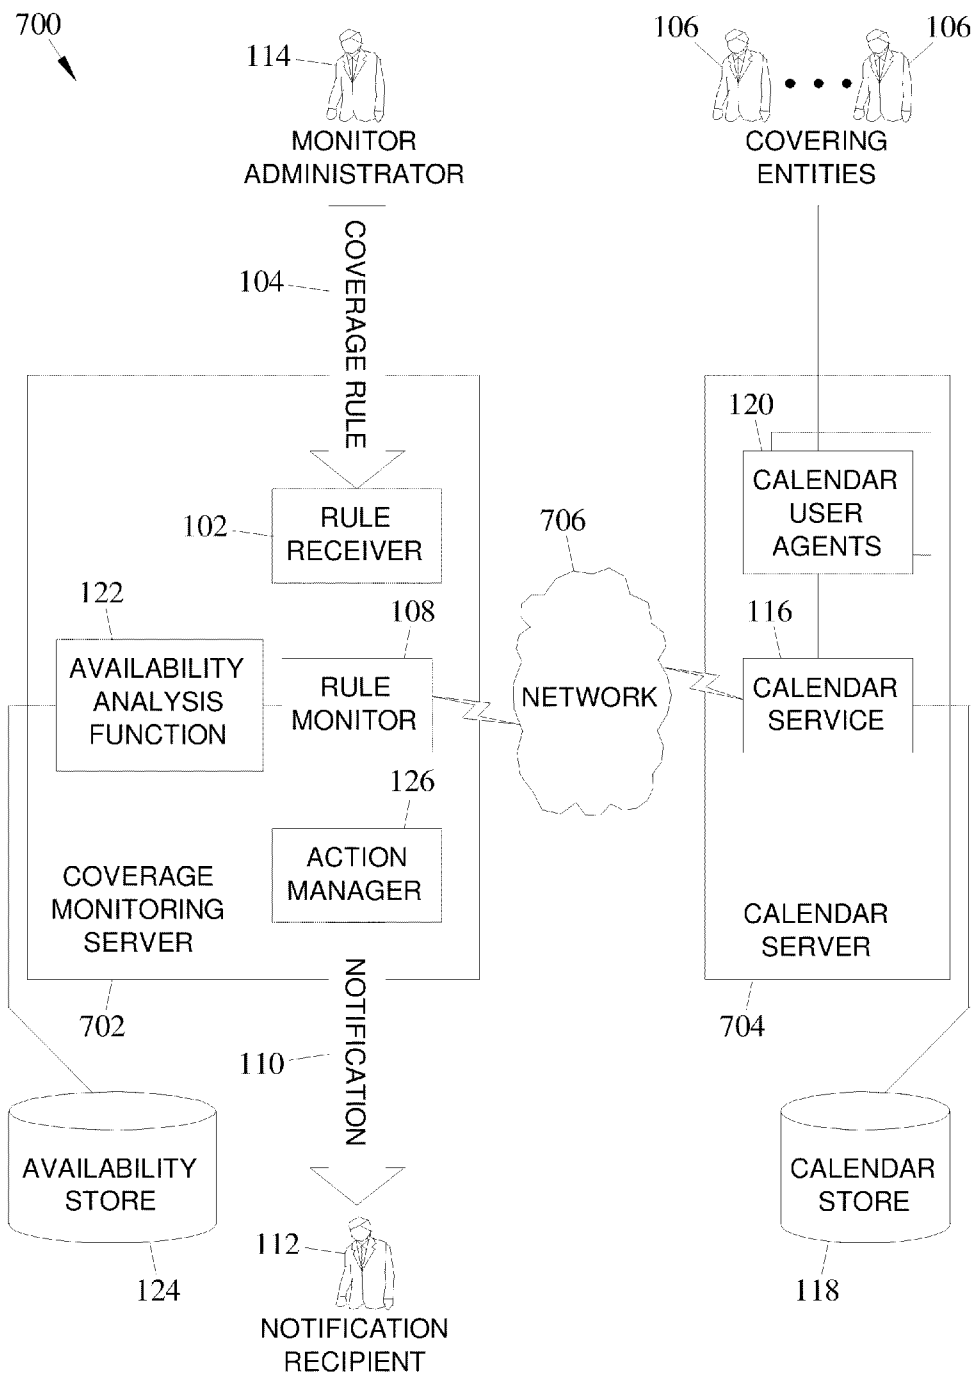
700

114
MONITOR ADMINISTRATOR

106
106
COVERING ENTITIES

104
COVERAGE RULE

120
CALENDAR USER AGENTS

102
RULE RECEIVER

706

122
AVAILABILITY ANALYSIS FUNCTION

108
RULE MONITOR

NETWORK

116
CALENDAR SERVICE

126
ACTION MANAGER

COVERAGE MONITORING SERVER

CALENDAR SERVER

702

704

110
NOTIFICATION

AVAILABILITY STORE

124

112
NOTIFICATION RECIPIENT

CALENDAR STORE

118